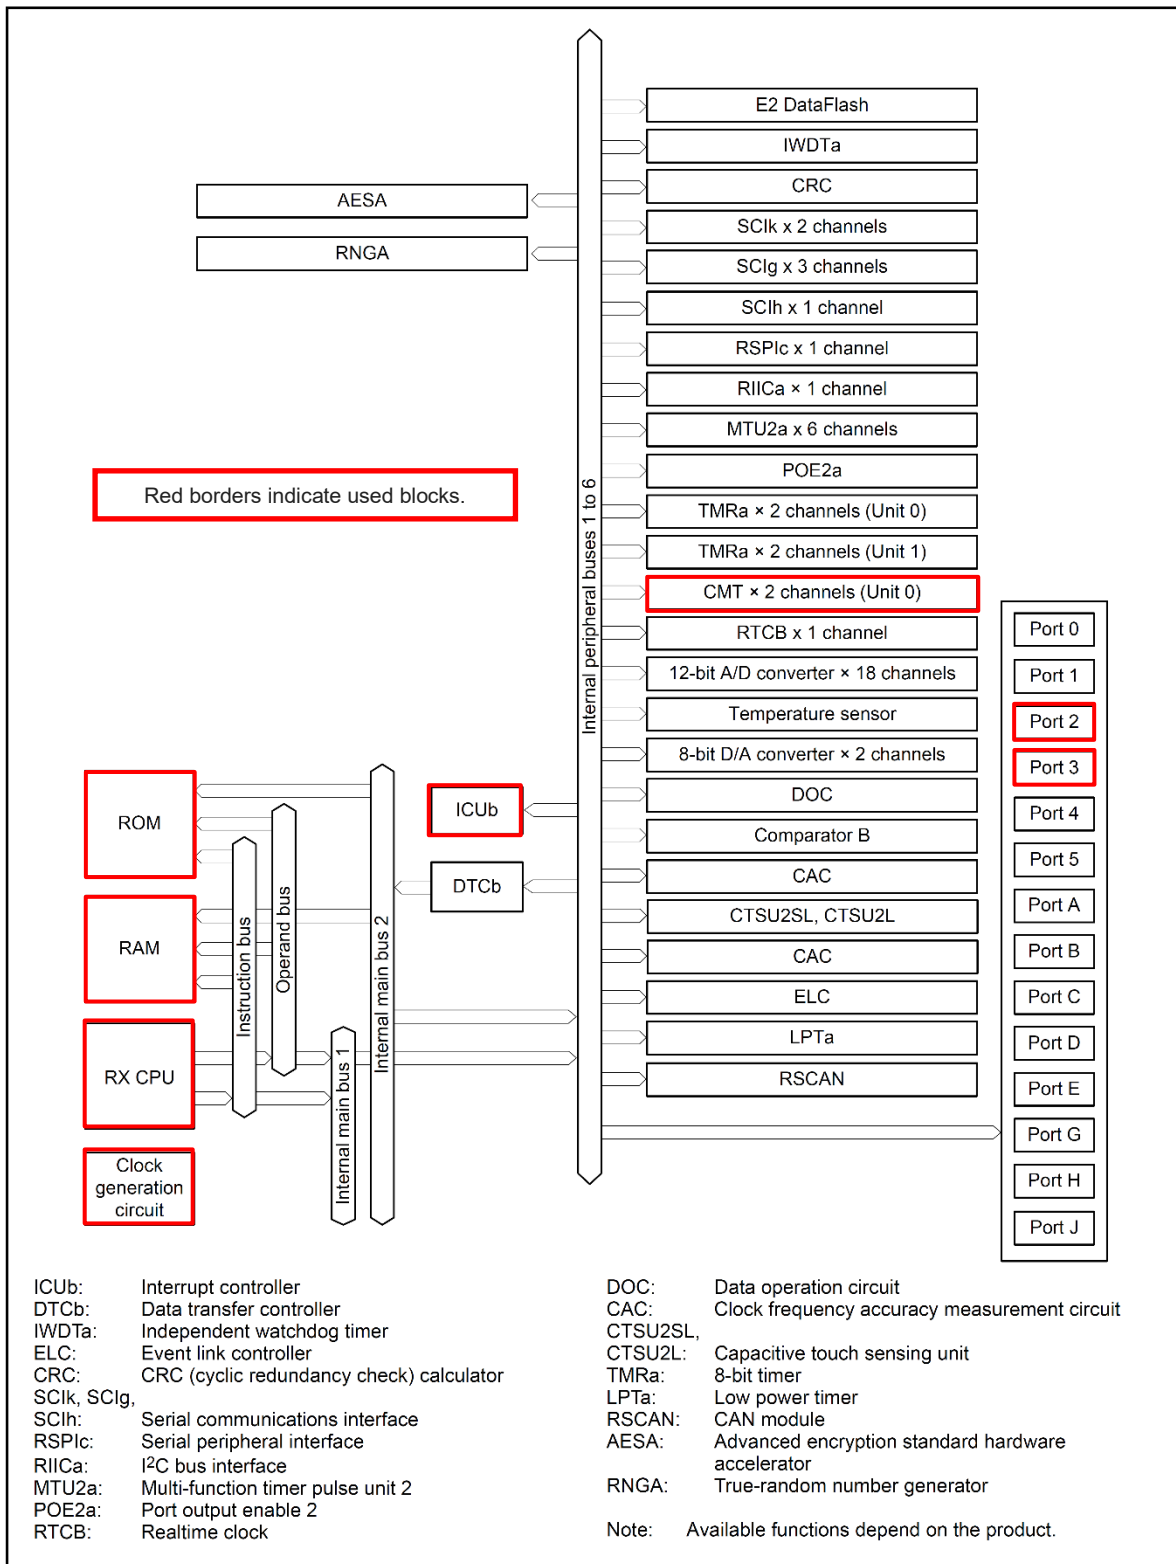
AESA

RNGA

E2 DataFlash

IWDTa

CRC

SCIk x 2 channels

SCIg x 3 channels

SCIh x 1 channel

RSPIc x 1 channel

RIICa × 1 channel

MTU2a x 6 channels

POE2a

TMRa × 2 channels (Unit 0)

TMRa × 2 channels (Unit 1)

CMT × 2 channels (Unit 0)

RTCB x 1 channel

12-bit A/D converter × 18 channels

Temperature sensor

8-bit D/A converter × 2 channels

DOC

Comparator B

CAC

CTSU2SL, CTSU2L

CAC

ELC

LPTa

RSCAN

Red borders indicate used blocks.

Internal peripheral buses 1 to 6

Port 0

Port 1

Port 2

Port 3

Port 4

Port 5

Port A

Port B

Port C

Port D

Port E

Port G

Port H

Port J

ROM

RAM

RX CPU

Clock generation circuit

Instruction bus

Operand bus

Internal main bus 1

Internal main bus 2

ICUb

DTCb

ICUb: Interrupt controller
DTCb: Data transfer controller
IWDTa: Independent watchdog timer
ELC: Event link controller
CRC: CRC (cyclic redundancy check) calculator
SCIk, SCIg,
SCIh: Serial communications interface
RSPIc: Serial peripheral interface
RIICa: I$^2$C bus interface
MTU2a: Multi-function timer pulse unit 2
POE2a: Port output enable 2
RTCB: Realtime clock

DOC: Data operation circuit
CAC: Clock frequency accuracy measurement circuit
CTSU2SL,
CTSU2L: Capacitive touch sensing unit
TMRa: 8-bit timer
LPTa: Low power timer
RSCAN: CAN module
AESA: Advanced encryption standard hardware accelerator
RNGA: True-random number generator

Note: Available functions depend on the product.